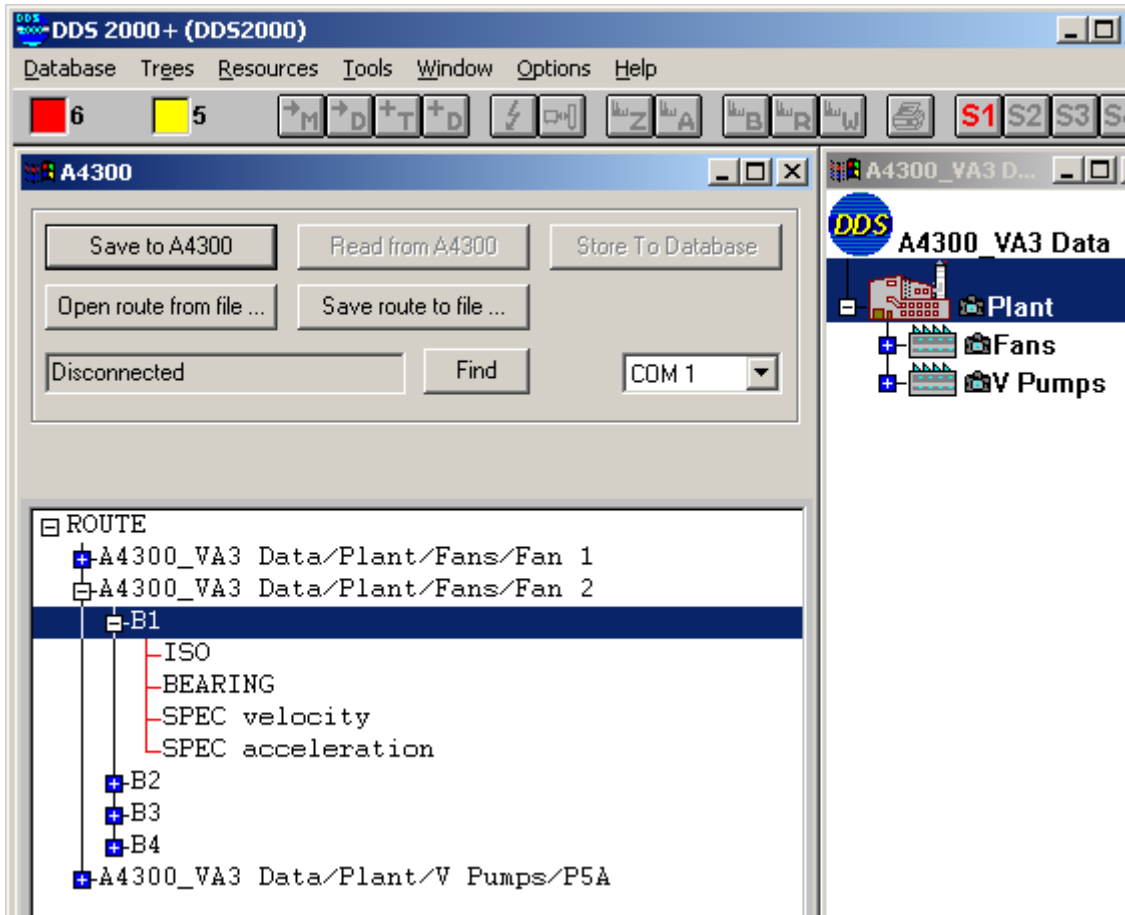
DDS 2000+ (DDS2000)

Database Trees Resources Tools Window Options Help

6 5 M D T D Z A B R W S1 S2 S3 S

A4300

Save to A4300 Read from A4300 Store To Database

Open route from file ... Save route to file ...

Disconnected Find COM 1

ROUTE
A4300_VA3 Data/Plant/Fans/Fan 1
A4300_VA3 Data/Plant/Fans/Fan 2
B1
ISO
BEARING
SPEC velocity
SPEC acceleration
B2
B3
B4
A4300_VA3 Data/Plant/V Pumps/P5A

A4300_VA3 D...

DDS A4300_VA3 Data
Plant
Fans
V Pumps